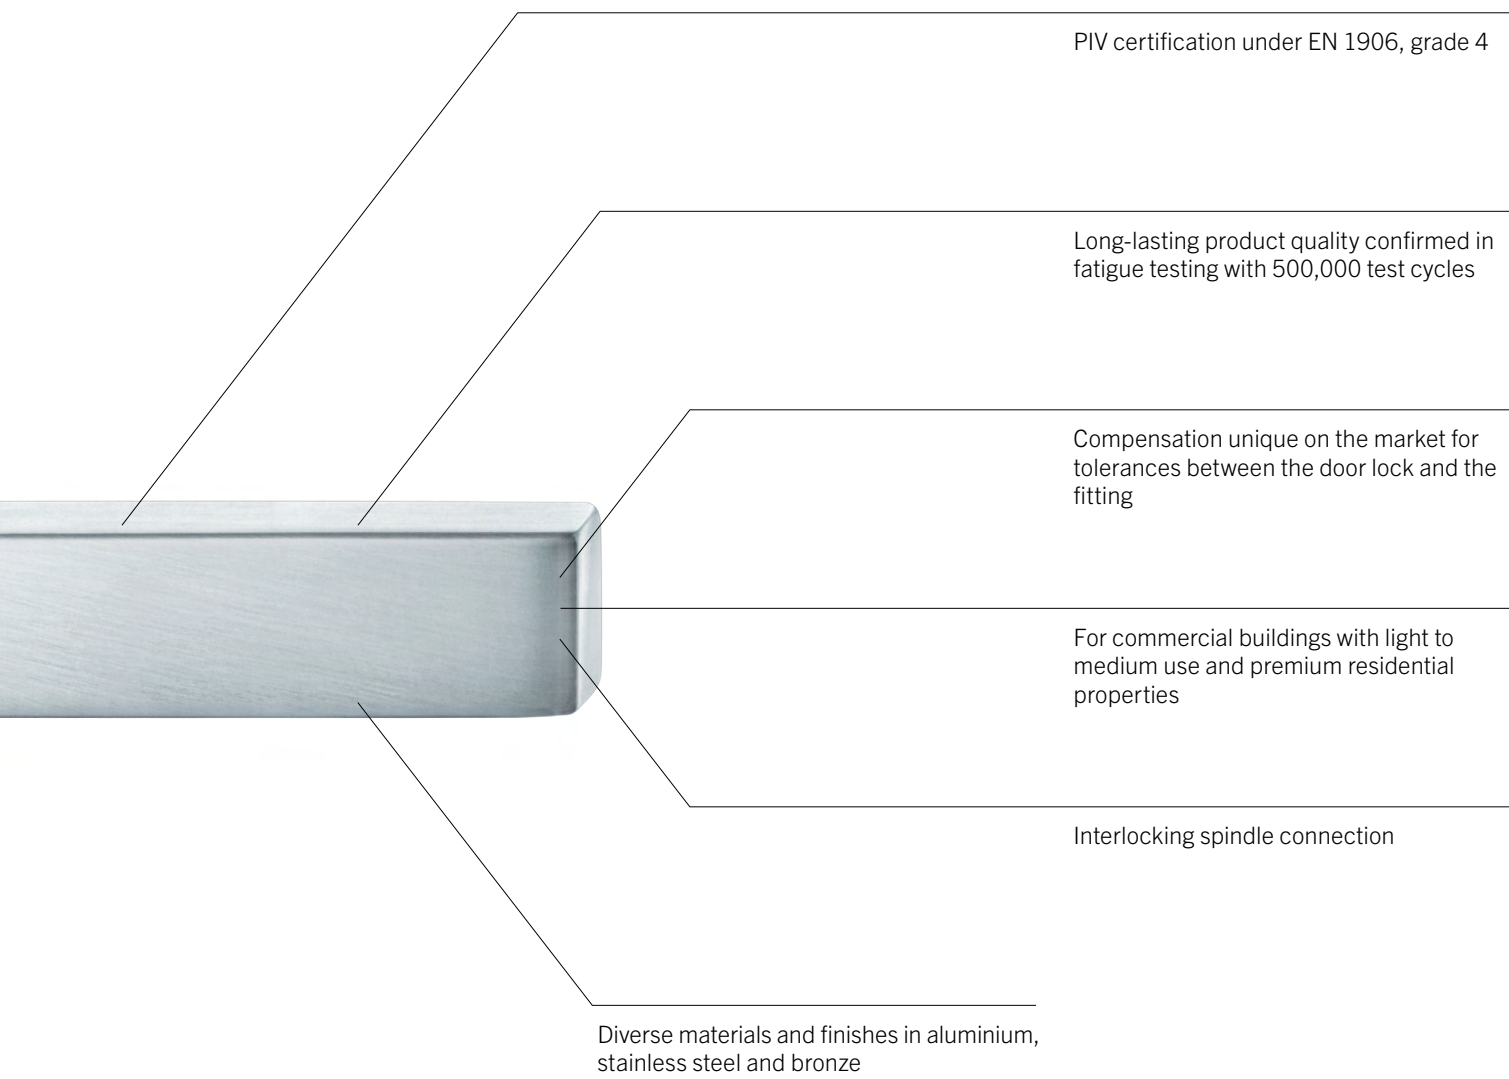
PIV certification under EN 1906, grade 4

Long-lasting product quality confirmed in fatigue testing with 500,000 test cycles

Compensation unique on the market for tolerances between the door lock and the fitting

For commercial buildings with light to medium use and premium residential properties

Interlocking spindle connection

Diverse materials and finishes in aluminium, stainless steel and bronze